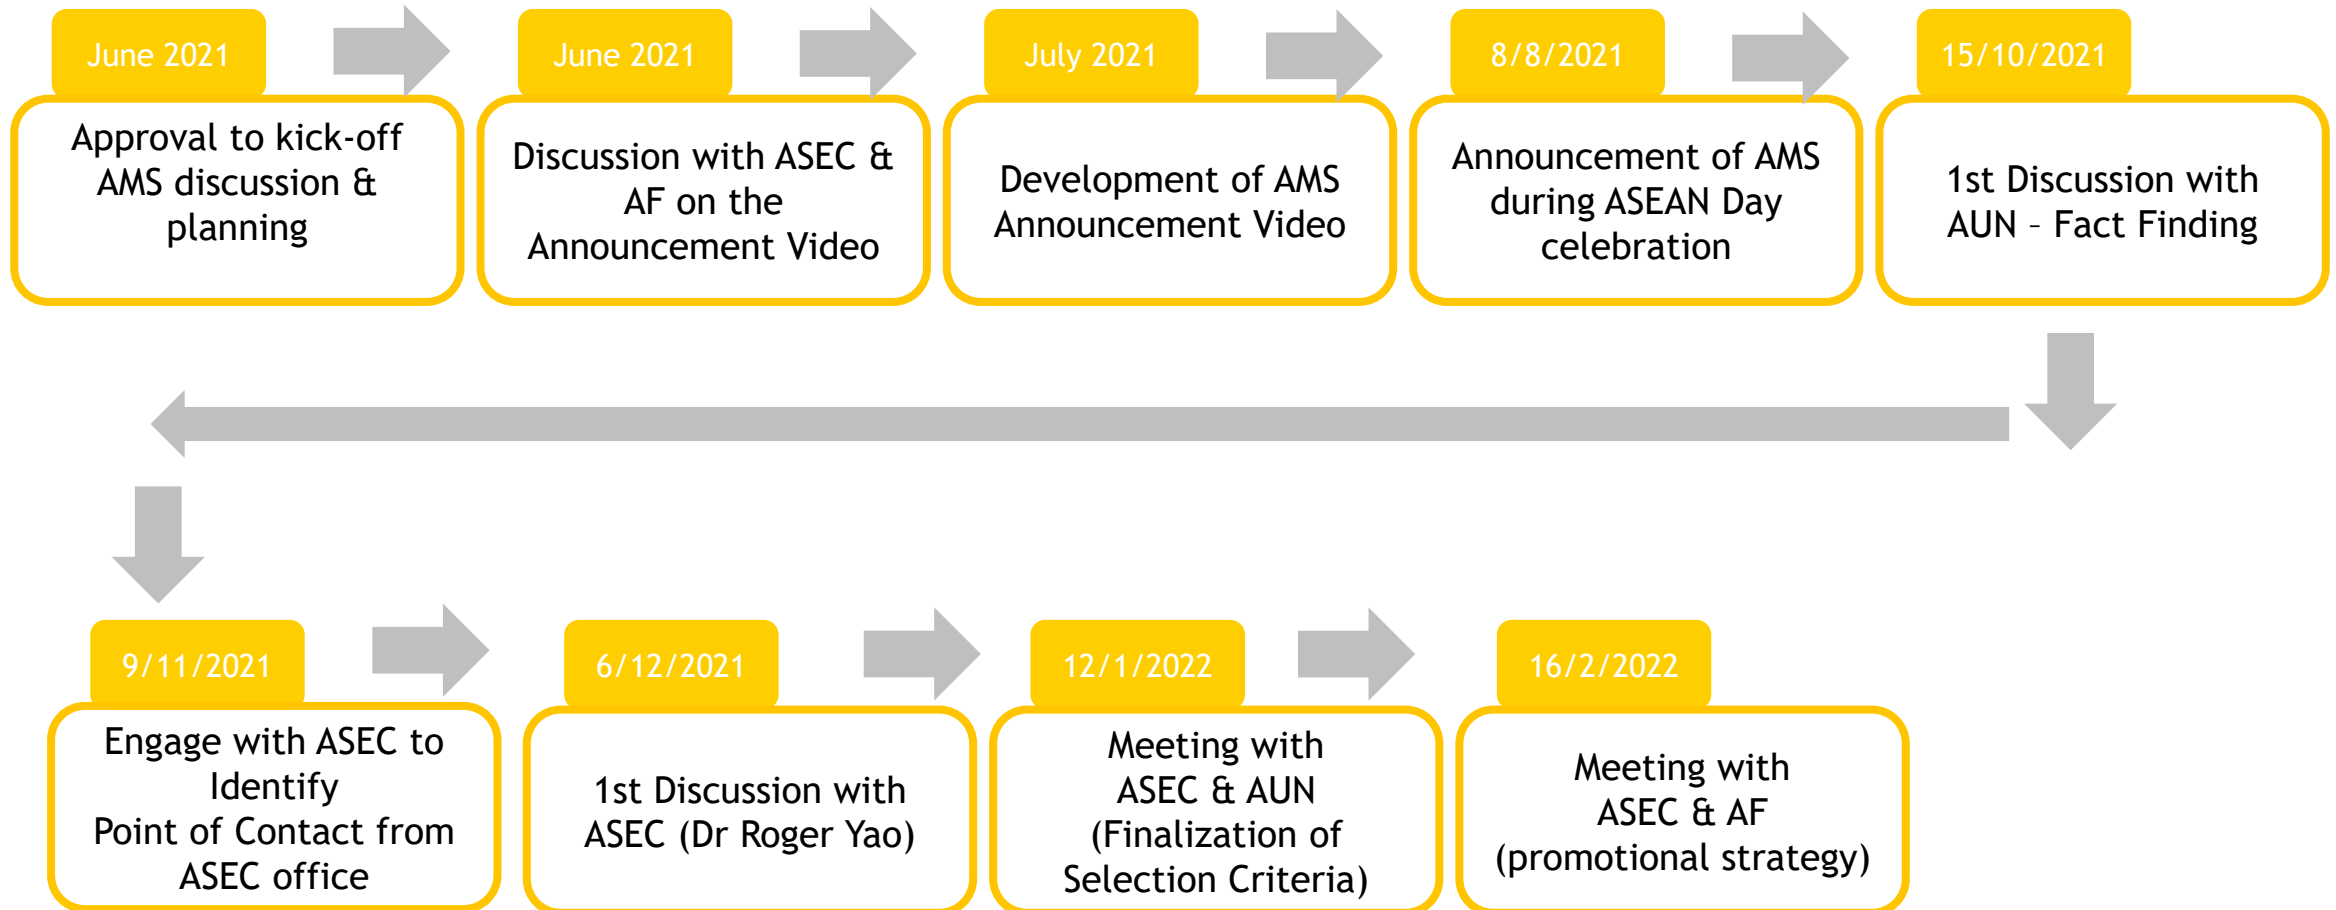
June 2021

Approval to kick-off AMS discussion & planning

June 2021

Discussion with ASEC & AF on the Announcement Video

July 2021

Development of AMS Announcement Video

8/8/2021

Announcement of AMS during ASEAN Day celebration

15/10/2021

1st Discussion with AUN – Fact Finding

9/11/2021

Engage with ASEC to Identify Point of Contact from ASEC office

6/12/2021

1st Discussion with ASEC (Dr Roger Yao)

12/1/2022

Meeting with ASEC & AUN (Finalization of Selection Criteria)

16/2/2022

Meeting with ASEC & AF (promotional strategy)